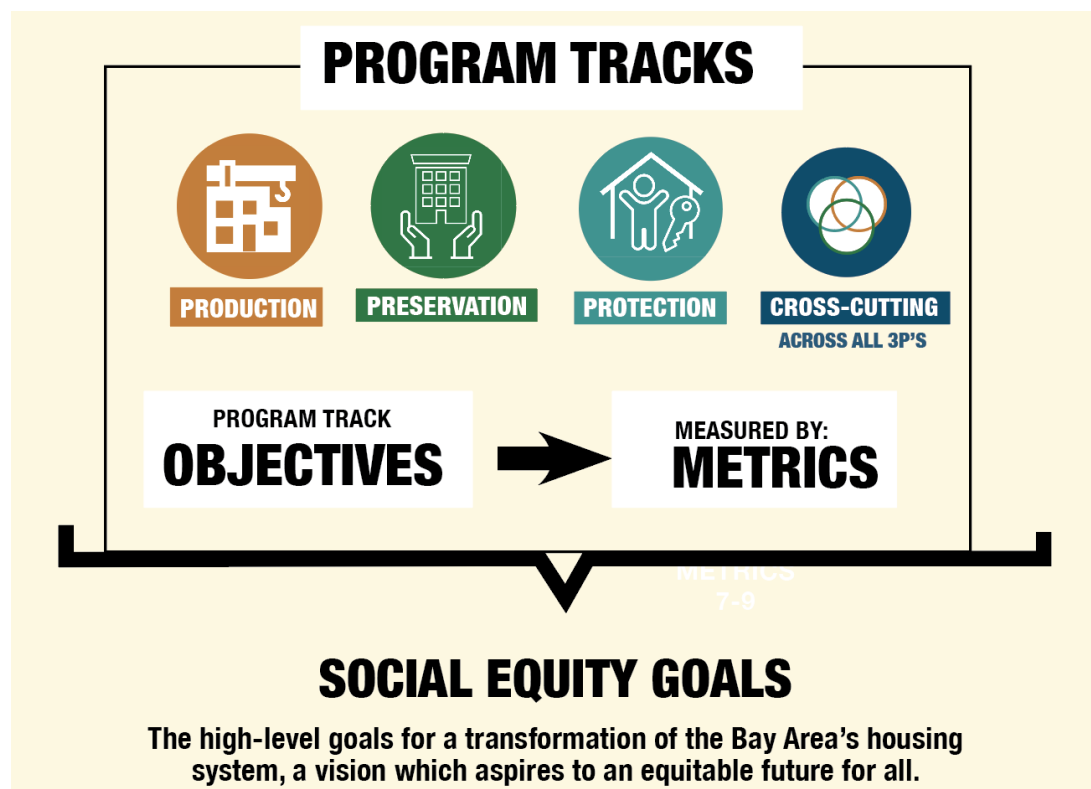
PROGRAM TRACKS

PRODUCTION

PRESERVATION

PROTECTION

CROSS-CUTTING
ACROSS ALL 3P'S

PROGRAM TRACK
OBJECTIVES

MEASURED BY:
METRICS

METRICS
7-9

SOCIAL EQUITY GOALS

The high-level goals for a transformation of the Bay Area's housing system, a vision which aspires to an equitable future for all.